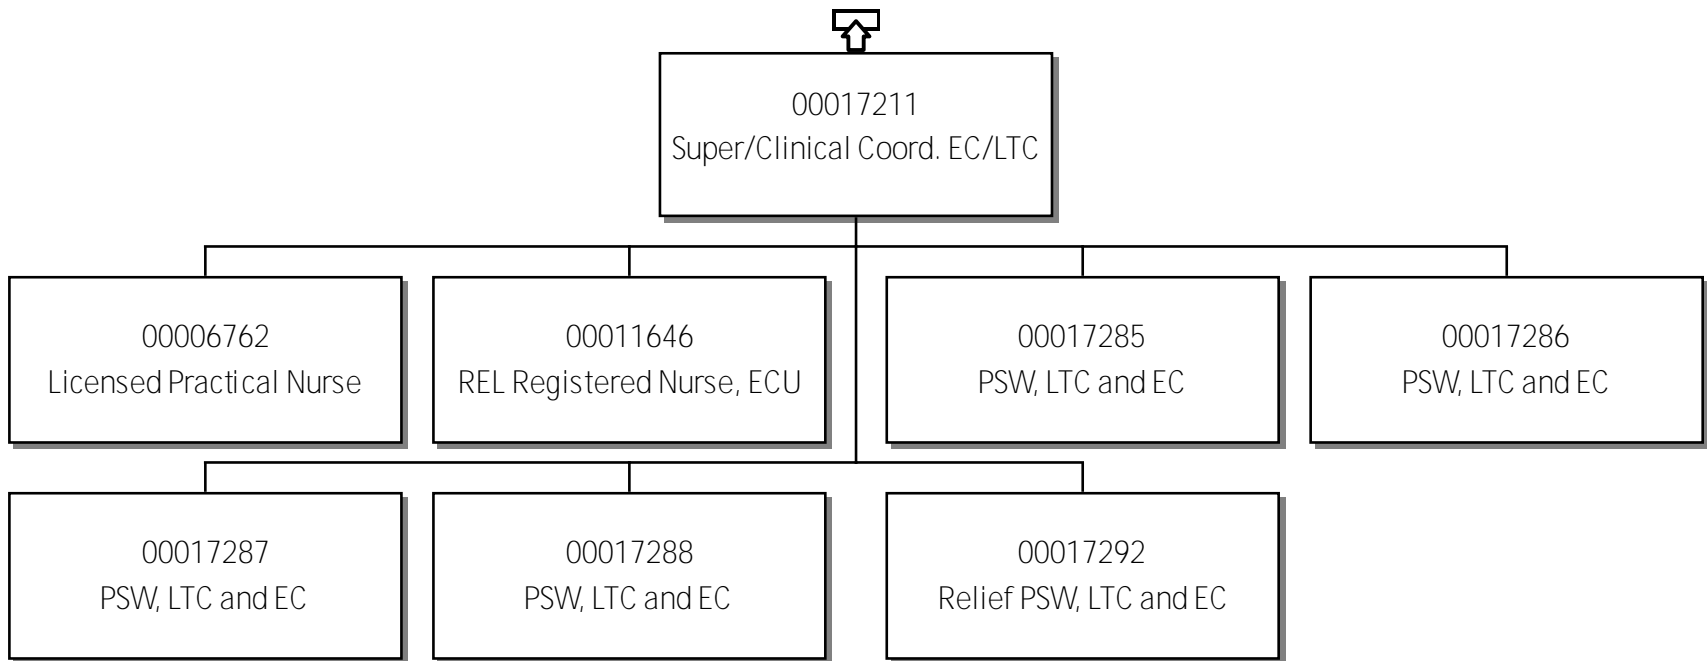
00017211
Super/Clinical Coord. EC/LTC

00006762
Licensed Practical Nurse

00011646
REL Registered Nurse, ECU

00017285
PSW, LTC and EC

00017286
PSW, LTC and EC

00017287
PSW, LTC and EC

00017288
PSW, LTC and EC

00017292
Relief PSW, LTC and EC